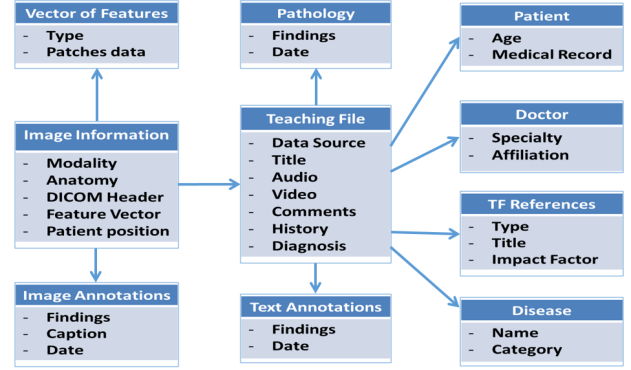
Vector of Features
- Type
- Patches data

Pathology
- Findings
- Date

Patient
- Age
- Medical Record

Image Information
- Modality
- Anatomy
- DICOM Header
- Feature Vector
- Patient position

Teaching File
- Data Source
- Title
- Audio
- Video
- Comments
- History
- Diagnosis

Doctor
- Specialty
- Affiliation

TF References
- Type
- Title
- Impact Factor

Image Annotations
- Findings
- Caption
- Date

Text Annotations
- Findings
- Date

Disease
- Name
- Category